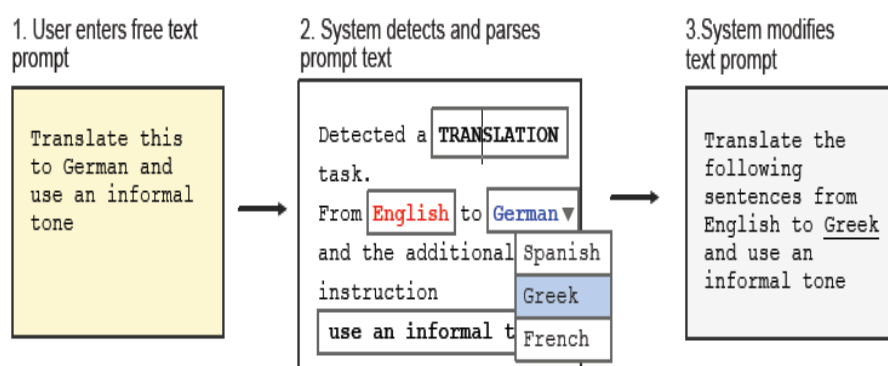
1. User enters free text prompt

Translate this to German and use an informal tone

2. System detects and parses prompt text

Detected a TRANSLATION task.

From English to German ▾

and the additional instruction

use an informal t

Spanish

Greek

French

3.System modifies text prompt

Translate the following sentences from English to Greek and use an informal tone